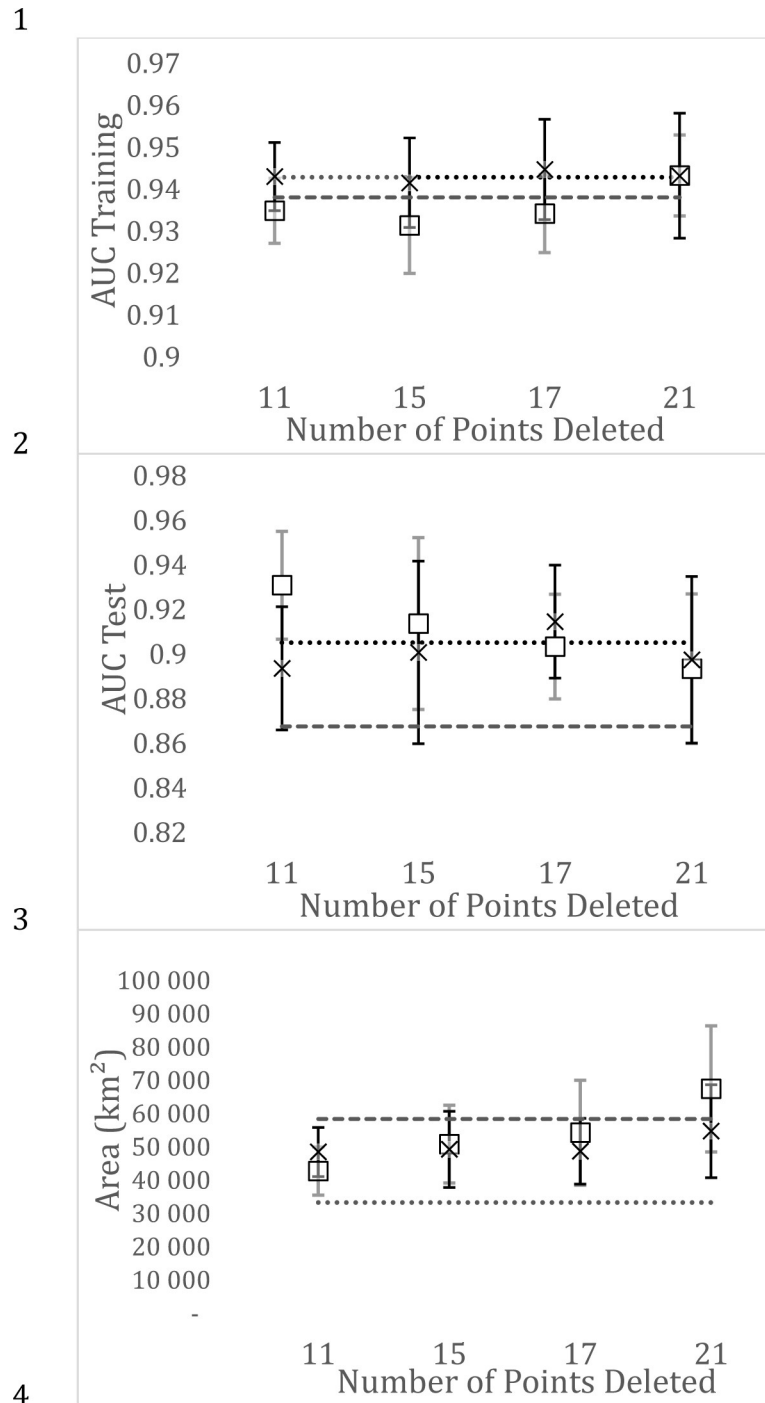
1

AUC Training

0.97
0.96
0.95
0.94
0.93
0.92
0.91
0.9

11 15 17 21

Number of Points Deleted

2

AUC Test

0.98
0.96
0.94
0.92
0.9
0.88
0.86
0.84
0.82

11 15 17 21

Number of Points Deleted

3

Area ($km^2$)

100 000
90 000
80 000
70 000
60 000
50 000
40 000
30 000
20 000
10 000
-

11 15 17 21

Number of Points Deleted

4